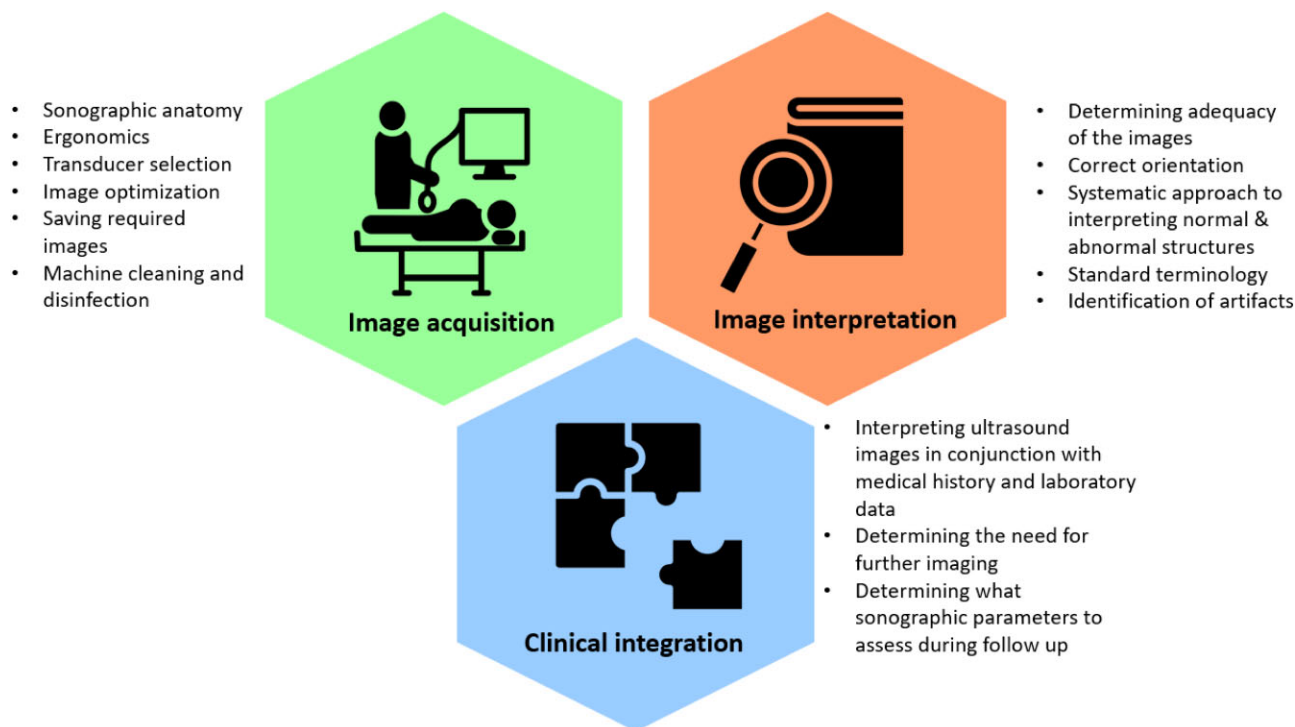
- Sonographic anatomy
- Ergonomics
- Transducer selection
- Image optimization
- Saving required images
- Machine cleaning and disinfection

Image acquisition

Image interpretation

- Determining adequacy of the images
- Correct orientation
- Systematic approach to interpreting normal & abnormal structures
- Standard terminology
- Identification of artifacts

Clinical integration

- Interpreting ultrasound images in conjunction with medical history and laboratory data
- Determining the need for further imaging
- Determining what sonographic parameters to assess during follow up